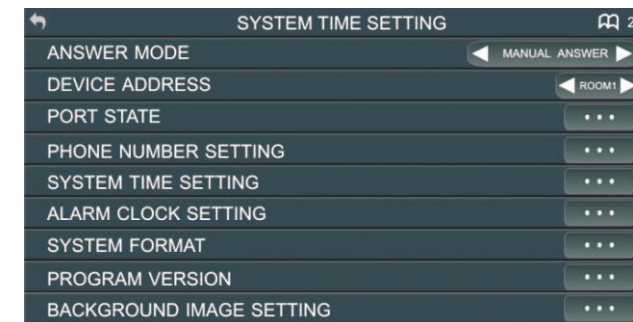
SYSTEM TIME SETTING 2

ANSWER MODE MANUAL ANSWER

DEVICE ADDRESS ROOM1

PORT STATE •••

PHONE NUMBER SETTING •••

SYSTEM TIME SETTING •••

ALARM CLOCK SETTING •••

SYSTEM FORMAT •••

PROGRAM VERSION •••

BACKGROUND IMAGE SETTING •••